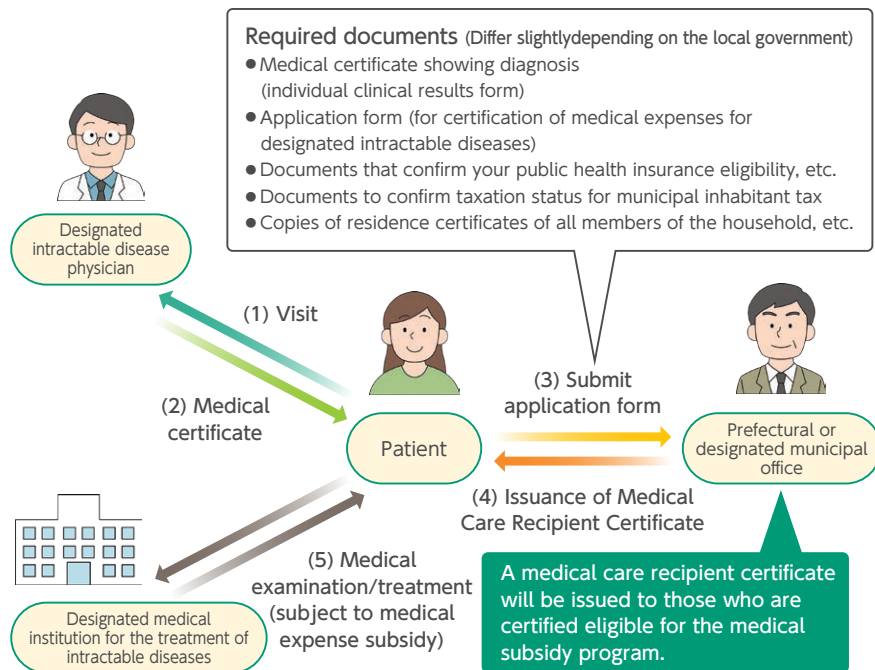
Required documents (Differ slightlydepending on the local government)
● Medical certificate showing diagnosis (individual clinical results form)
● Application form (for certification of medical expenses for designated intractable diseases)
● Documents that confirm your public health insurance eligibility, etc.
● Documents to confirm taxation status for municipal inhabitant tax
● Copies of residence certificates of all members of the household, etc.

Designated intractable disease physician

(1) Visit

(2) Medical certificate

Patient

(3) Submit application form

Prefectural or designated municipal office

(4) Issuance of Medical Care Recipient Certificate

(5) Medical examination/treatment (subject to medical expense subsidy)

Designated medical institution for the treatment of intractable diseases

A medical care recipient certificate will be issued to those who are certified eligible for the medical subsidy program.